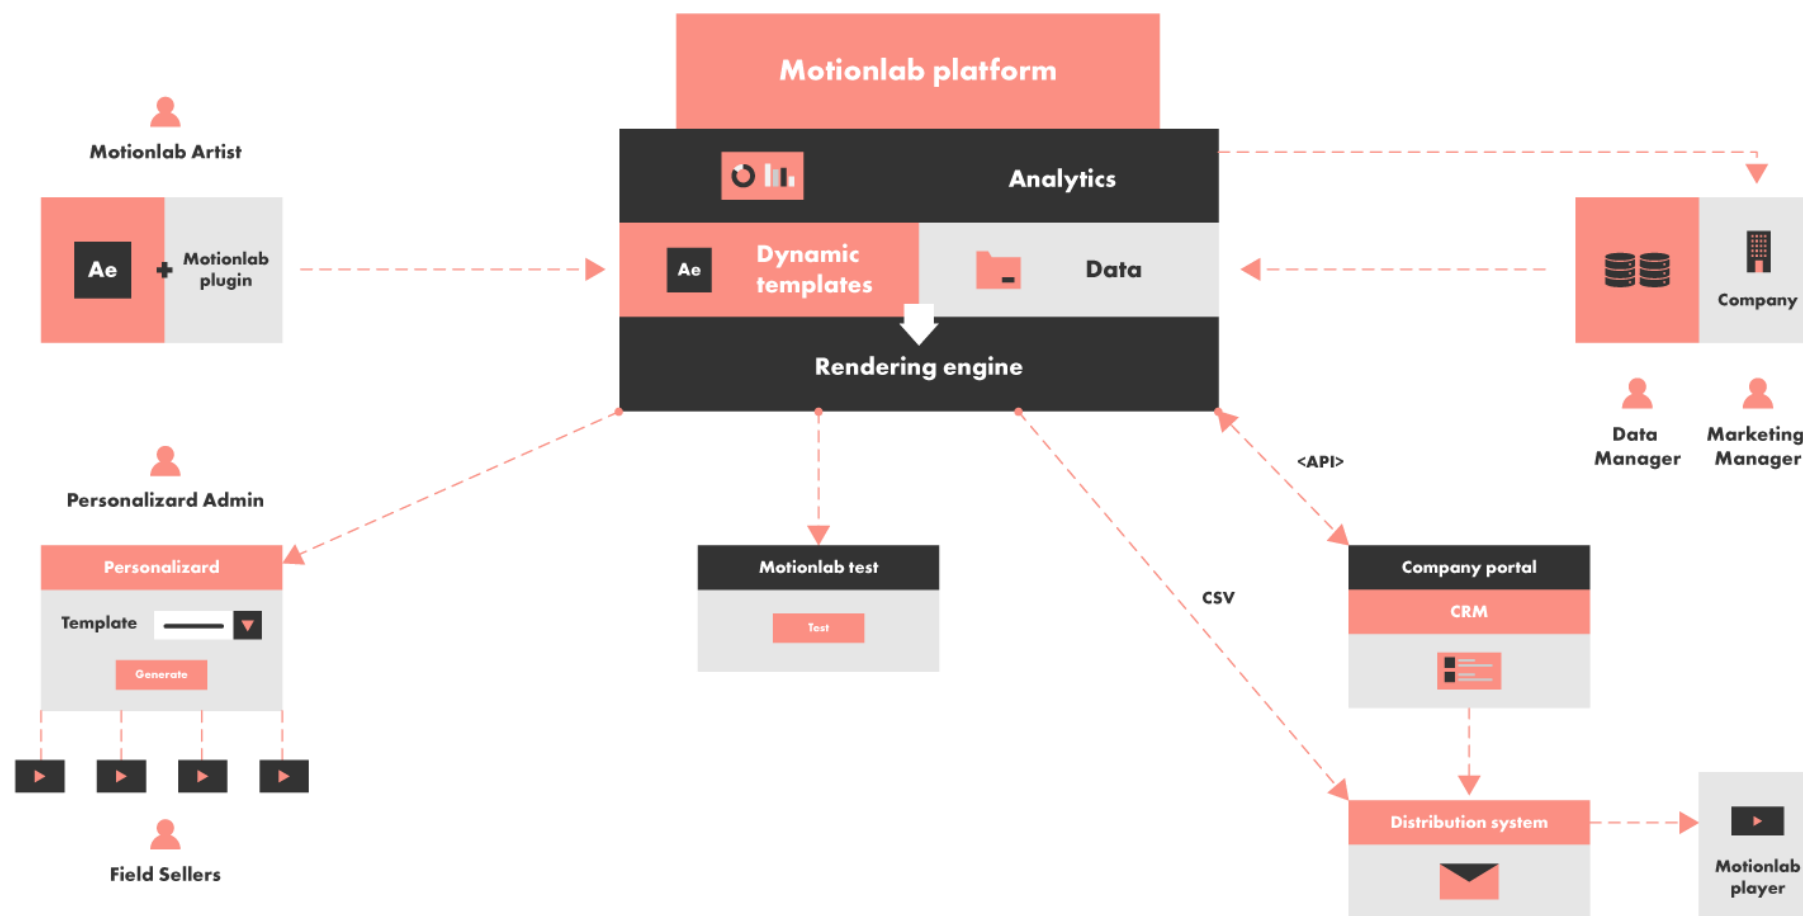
Motionlab platform

Analytics

Ae

Dynamic templates

Data

Rendering engine

Motionlab Artist

Ae

Motionlab plugin

Company

Data Manager

Marketing Manager

Personalizard Admin

Personalizard

Template

Generate

Field Sellers

Motionlab test

Test

<API>

CSV

Company portal

CRM

Distribution system

Motionlab player